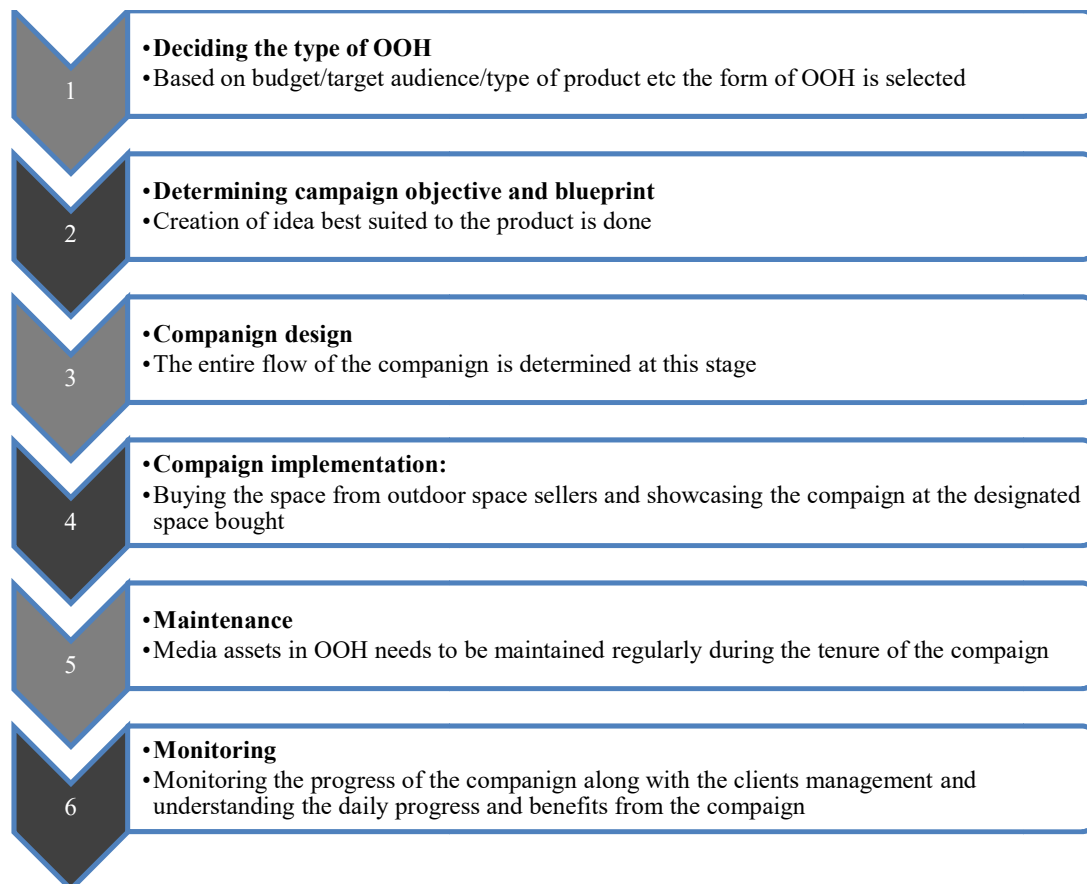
1

•**Deciding the type of OOH**
•Based on budget/target audience/type of product etc the form of OOH is selected

2

•**Determining campaign objective and blueprint**
•Creation of idea best suited to the product is done

3

•**Companign design**
•The entire flow of the companign is determined at this stage

4

•**Compaign implementation:**
•Buying the space from outdoor space sellers and showcasing the compaign at the designated space bought

5

•**Maintenance**
•Media assets in OOH needs to be maintained regularly during the tenure of the compaign

6

•**Monitoring**
•Monitoring the progress of the companign along with the clients management and understanding the daily progress and benefits from the compaign